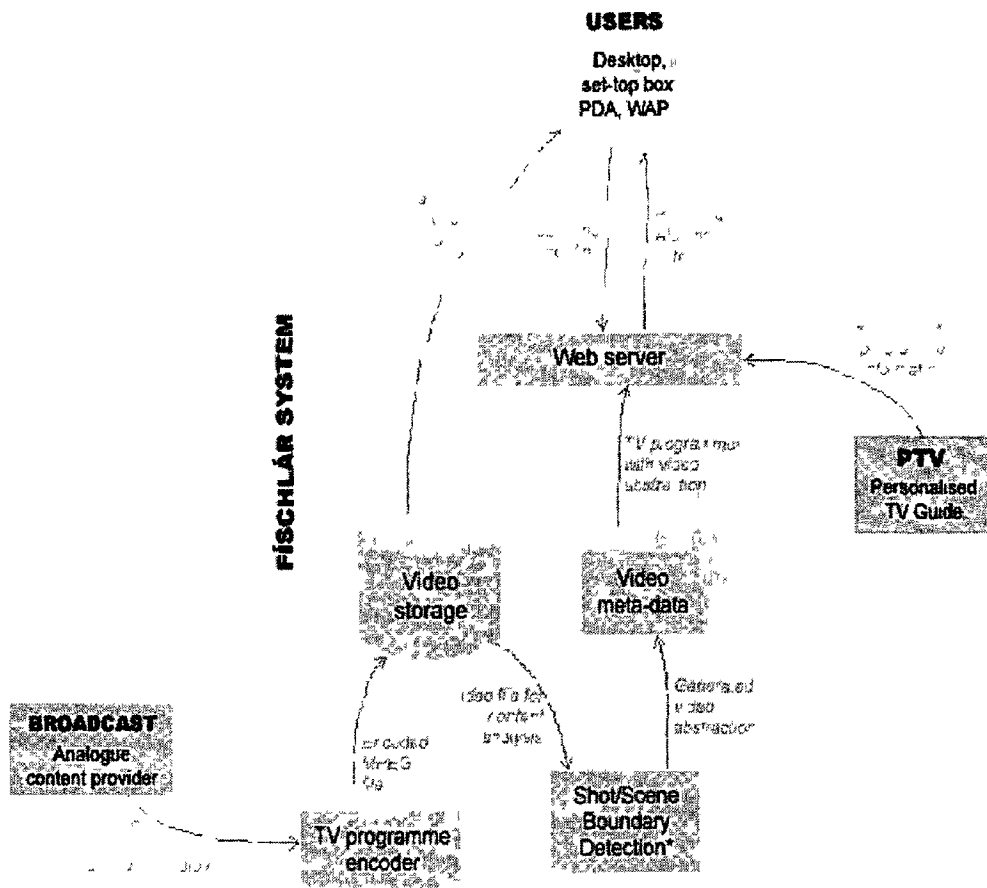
USERS

Desktop, set-top box PDA, WAP

FÍSCHLÁR SYSTEM

Web server

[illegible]

PTV
Personalised TV Guide

TV programmes with video abstraction

Video storage

Video meta-data

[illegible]

Generated video abstraction

BROADCAST
Analogue content provider

encoded MPEG file

TV programme encoder

Shot/Scene Boundary Detection*

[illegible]